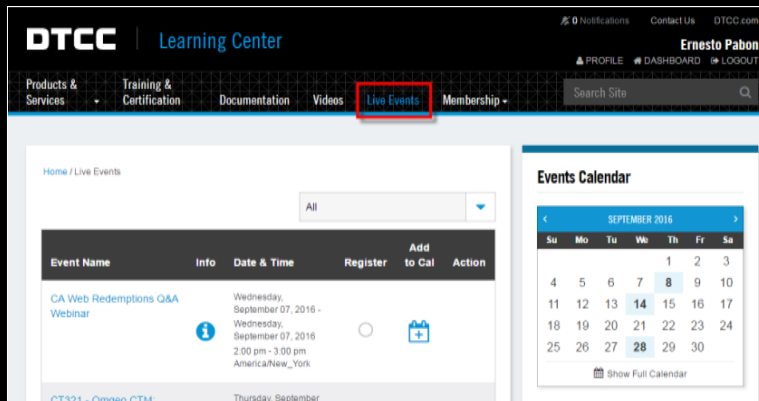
DTCC | Learning Center

0 Notifications Contact Us DTCC.com

Ernesto Pabon

PROFILE DASHBOARD LOGOUT

Products & Services Training & Certification Documentation Videos Live Events Membership

Search Site

Home / Live Events

All

| Event Name | Info | Date & Time | Register | Add to Cal | Action |
|---|---|---|---|---|---|
| CA Web Redemptions Q&A Webinar | | Wednesday, September 07, 2016 - Wednesday, September 07, 2016 2:00 pm - 3:00 pm America/New_York | | | |
| CT321 - Omgeo CTM: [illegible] | | Thursday, September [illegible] | | | |

Events Calendar

SEPTEMBER 2016

| Su | Mo | Tu | We | Th | Fr | Sa |
|---|---|---|---|---|---|---|
| | | | | 1 | 2 | 3 |
| 4 | 5 | 6 | 7 | 8 | 9 | 10 |
| 11 | 12 | 13 | 14 | 15 | 16 | 17 |
| 18 | 19 | 20 | 21 | 22 | 23 | 24 |
| 25 | 26 | 27 | 28 | 29 | 30 | |

Show Full Calendar